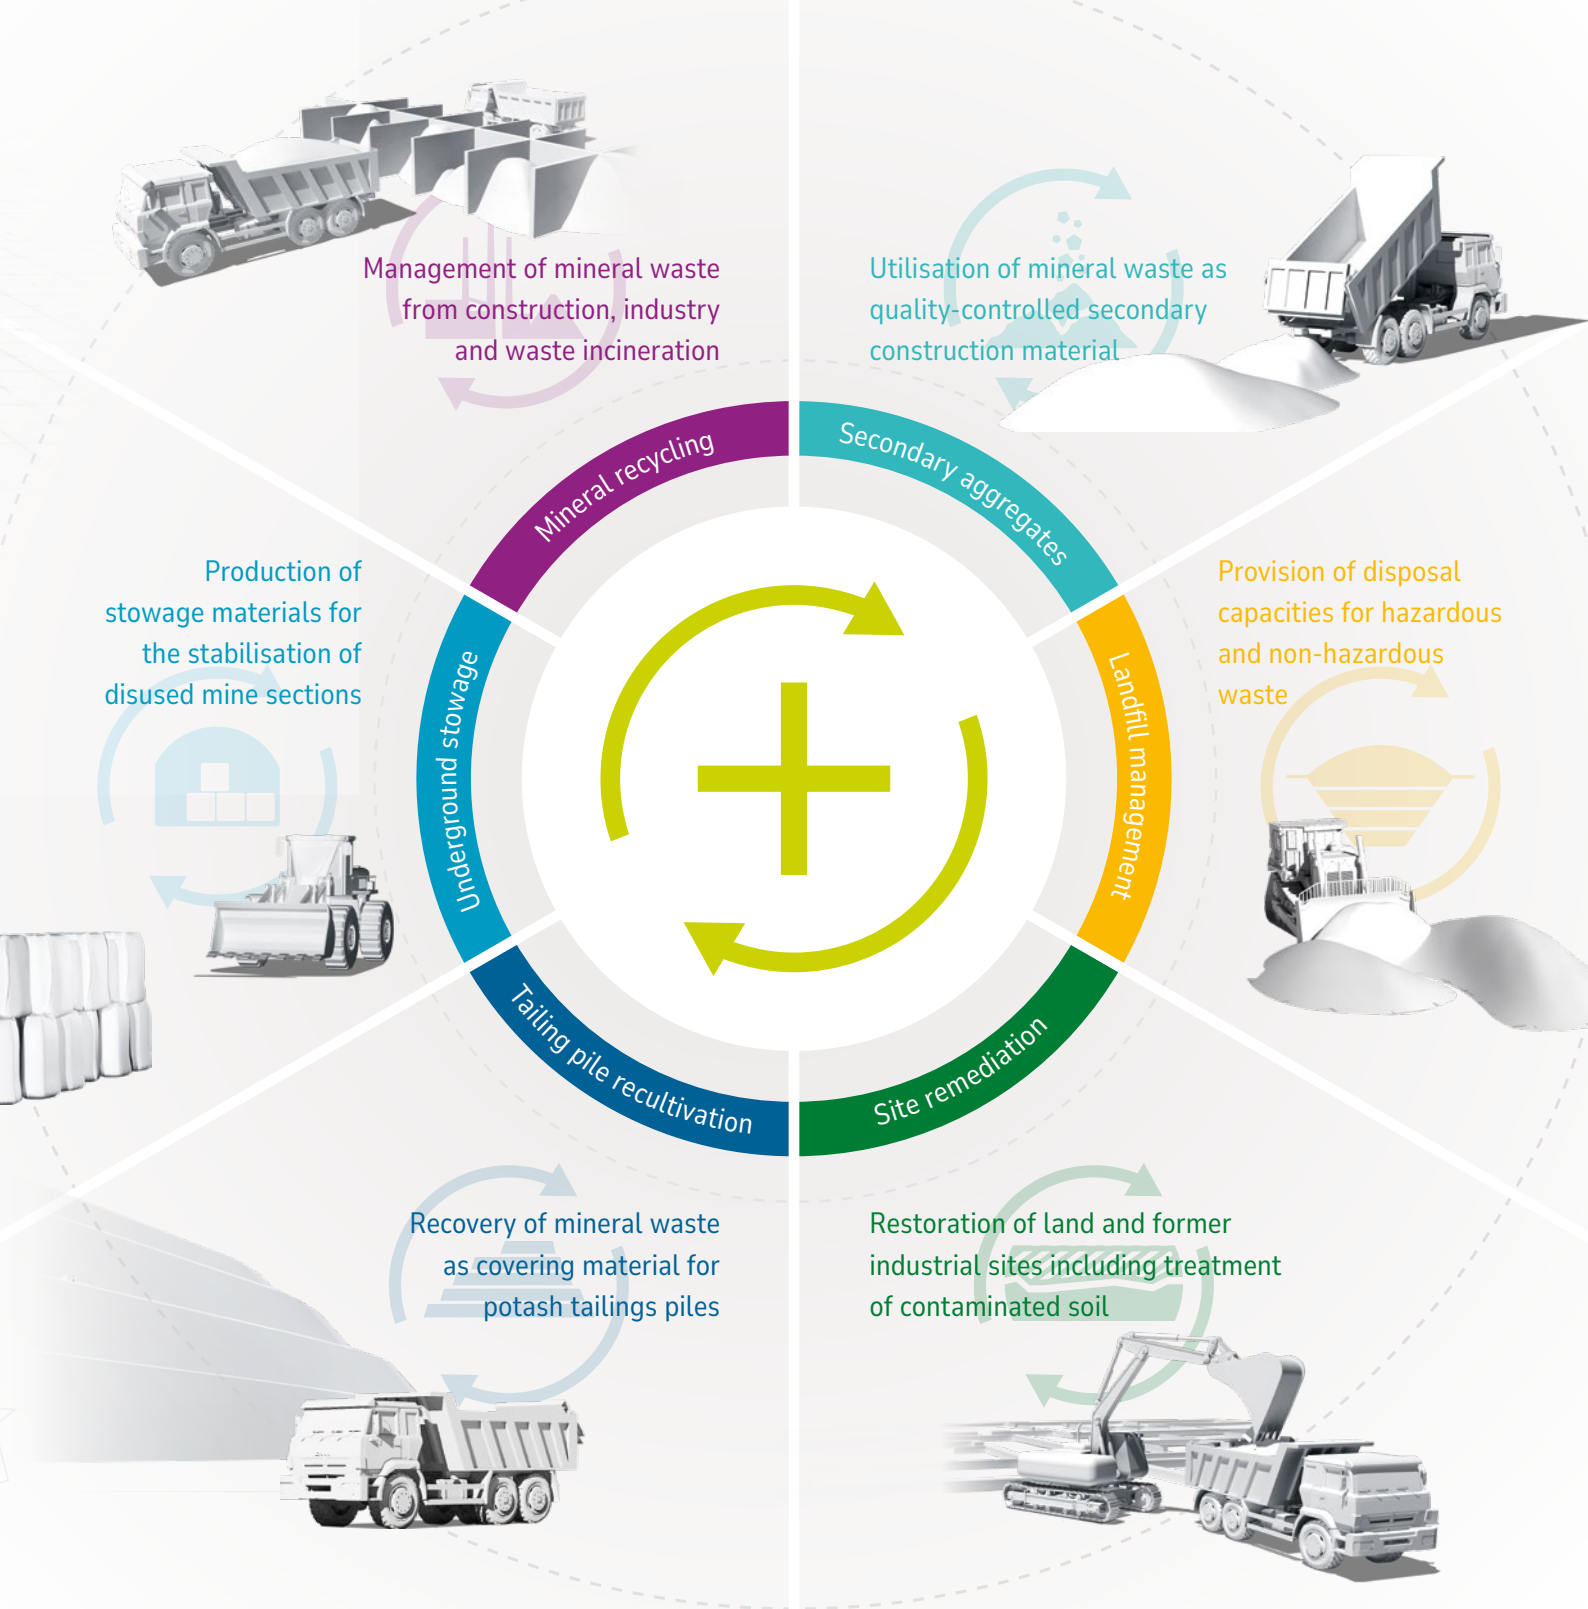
Management of mineral waste from construction, industry and waste incineration

Utilisation of mineral waste as quality-controlled secondary construction material

Mineral recycling

Secondary aggregates

Production of stowage materials for the stabilisation of disused mine sections

Provision of disposal capacities for hazardous and non-hazardous waste

Underground stowage

Landfill management

Tailing pile recultivation

Site remediation

Recovery of mineral waste as covering material for potash tailings piles

Restoration of land and former industrial sites including treatment of contaminated soil